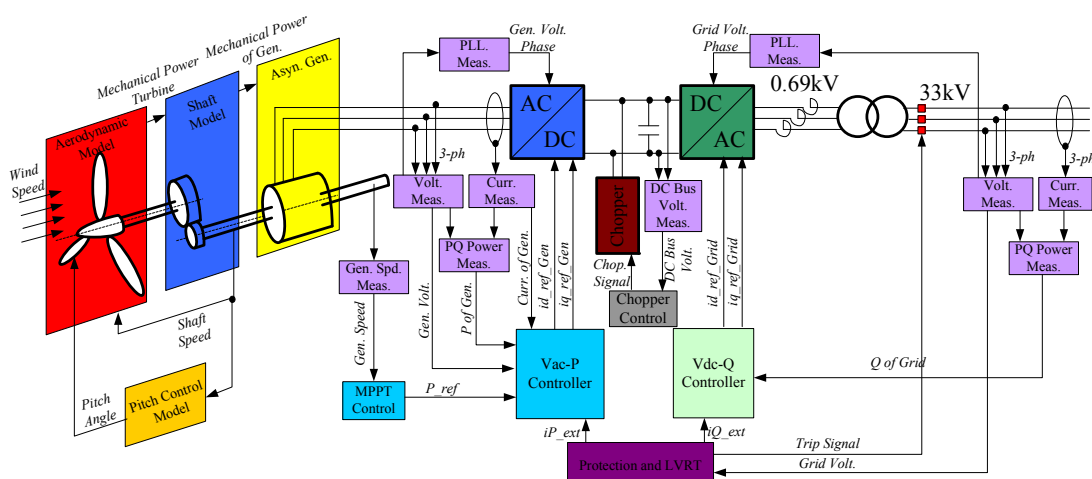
Mechanical Power Turbine

Mechanical Power of Gen.

Aerodynamic Model

Shaft Model

Asyn. Gen.

Wind Speed

PLL. Meas.

Gen. Volt. Phase

AC

DC

DC

AC

Grid Volt. Phase

PLL. Meas.

0.69kV

33kV

3-ph

Volt. Meas.

Curr. Meas.

PQ Power Meas.

Chopper

DC Bus Volt. Meas.

3-ph

Volt. Meas.

Curr. Meas.

3-ph

PQ Power Meas.

Gen. Spd. Meas.

Gen. Volt.

P of Gen.

Curr. of Gen.

id_ref_Gen

iq_ref_Gen

Chop. Signal

DC Bus Volt.

Chopper Control

id_ref_Grid

iq_ref_Grid

Shaft Speed

Gen. Speed

Vac-P Controller

Vdc-Q Controller

Q of Grid

Pitch Angle

Pitch Control Model

MPPT Control

P_ref

iP_ext

iQ_ext

Trip Signal

Protection and LVRT

Grid Volt.